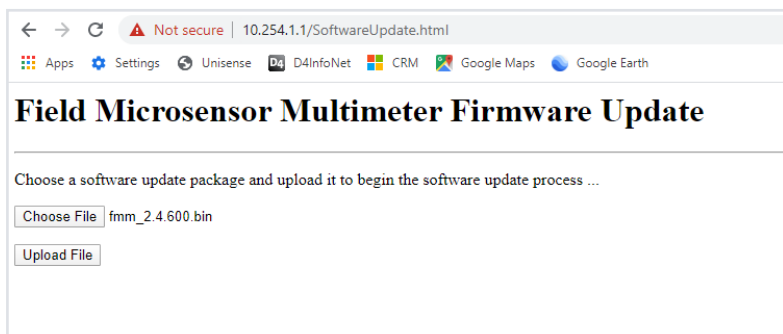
Not secure | 10.254.1.1/SoftwareUpdate.html

Apps Settings Unisense D4 D4InfoNet CRM Google Maps Google Earth

Field Microsensor Multimeter Firmware Update

Choose a software update package and upload it to begin the software update process ...

Choose File fmm_2.4.600.bin

Upload File